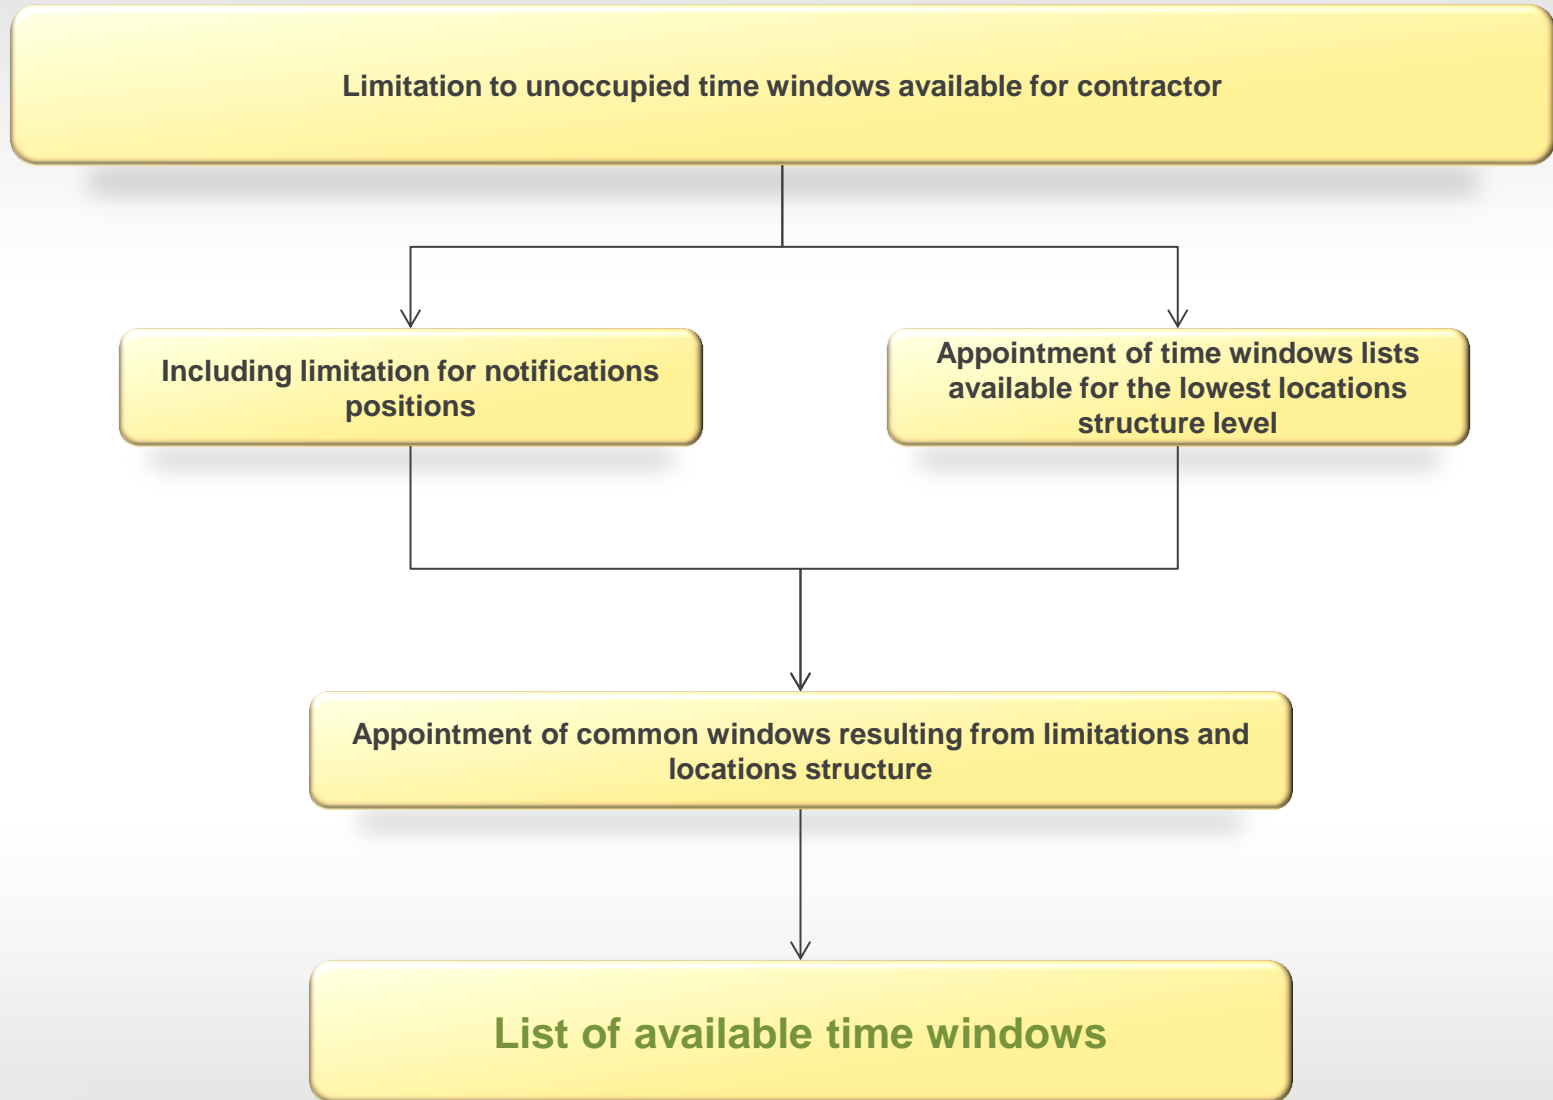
Limitation to unoccupied time windows available for contractor

Including limitation for notifications positions

Appointment of time windows lists available for the lowest locations structure level

Appointment of common windows resulting from limitations and locations structure

List of available time windows